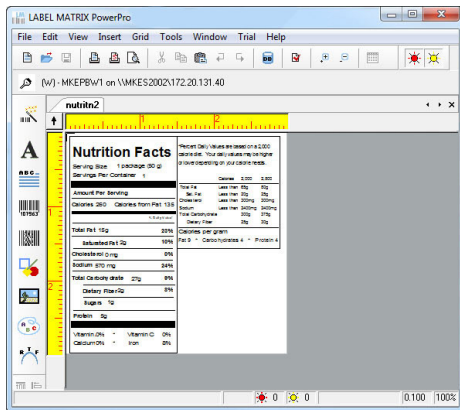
LABEL MATRIX PowerPro

File Edit View Insert Grid Tools Window Trial Help

(W) - MKEPBW1 on \\MKES2002\172.20.131.40

nutritn2

1 2

Nutrition Facts
Serving Size 1 package (30 g)
Servings Per Container 1

Amount Per Serving
Calories 250 Calories from Fat 135

% Daily Value*

Total Fat 15g 20%
Saturated Fat 5g 10%
Cholesterol 0mg 0%
Sodium 570mg 24%
Total Carbohydrate 27g 9%
Dietary Fiber 0g 0%
Sugars 1g

Protein 5g

Vitamin A 0% • Vitamin C 0%
Calcium 0% • Iron 8%

*Percent Daily Values are based on a 2,000 calorie diet. Your daily values may be higher or lower depending on your calorie needs.

| | | Calories | 2,000 | 2,500 |
|---|---|---|---|---|
| Total Fat | | Less than | 65g | 80g |
| Sat. Fat | | Less than | 20g | 25g |
| Cholesterol | | Less than | 300mg | 300mg |
| Sodium | | Less than | 2400mg | 2400mg |
| Total Carbohydrate | | | 300g | 375g |
| Dietary Fiber | | | 25g | 30g |

Calories per gram
Fat 9 • Carbohydrates 4 • Protein 4

0 0 0.100 100%